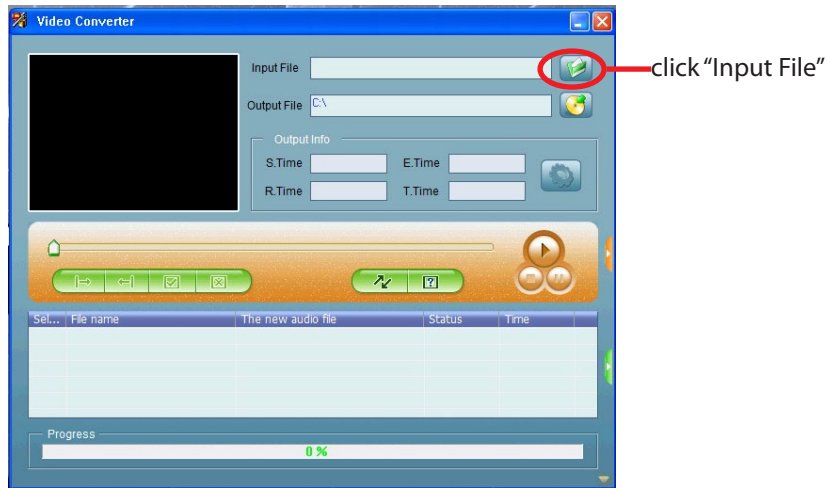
Video Converter

Input File

click “Input File”

Output File C:\

Output Info

S.Time E.Time

R.Time T.Time

| Sel... | File name | The new audio file | Status | Time |
|---|---|---|---|---|

Progress

0 %